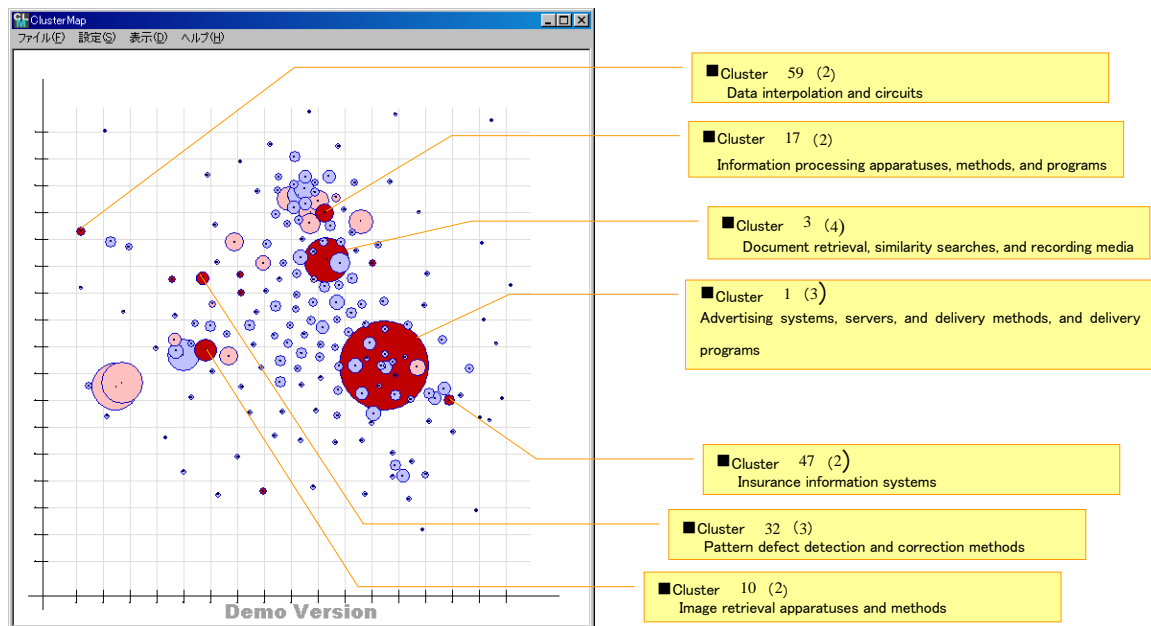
ClusterMap

ファイル(F) 設定(S) 表示(D) ヘルプ(H)

Demo Version

■Cluster 59 (2)
Data interpolation and circuits

■Cluster 17 (2)
Information processing apparatuses, methods, and programs

■Cluster 3 (4)
Document retrieval, similarity searches, and recording media

■Cluster 1 (3)
Advertising systems, servers, and delivery methods, and delivery programs

■Cluster 47 (2)
Insurance information systems

■Cluster 32 (3)
Pattern defect detection and correction methods

■Cluster 10 (2)
Image retrieval apparatuses and methods